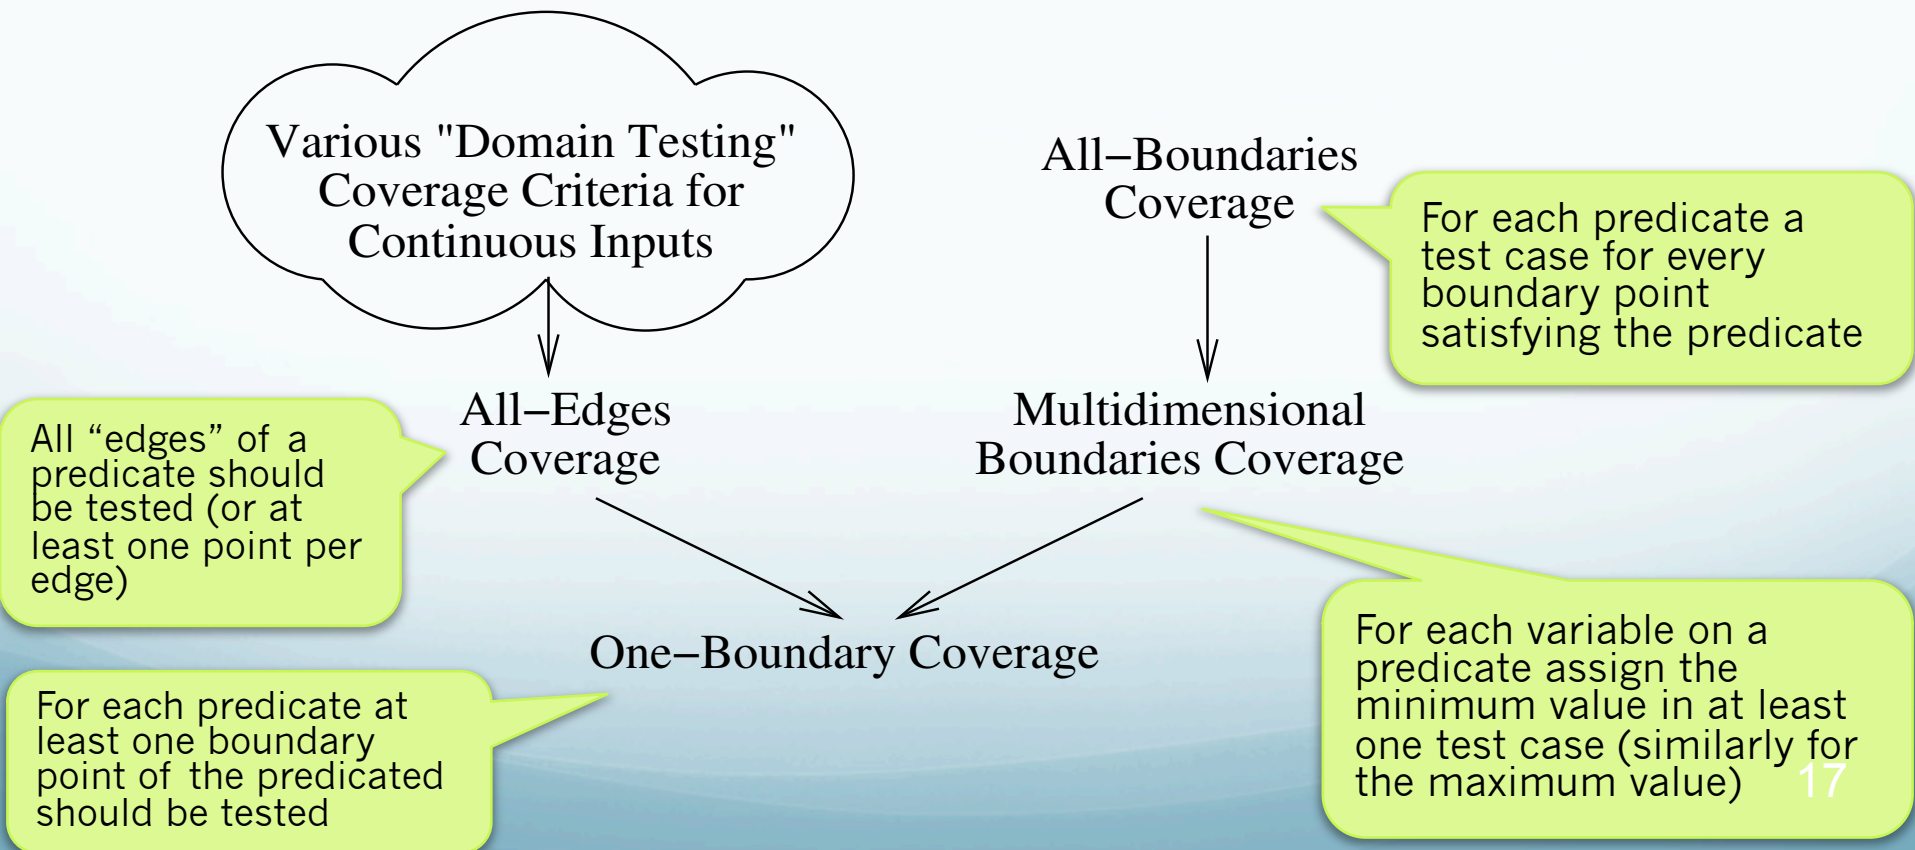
Various "Domain Testing" Coverage Criteria for Continuous Inputs

All–Boundaries Coverage

For each predicate a test case for every boundary point satisfying the predicate

All "edges" of a predicate should be tested (or at least one point per edge)

All–Edges Coverage

Multidimensional Boundaries Coverage

One–Boundary Coverage

For each predicate at least one boundary point of the predicated should be tested

For each variable on a predicate assign the minimum value in at least one test case (similarly for the maximum value)

17